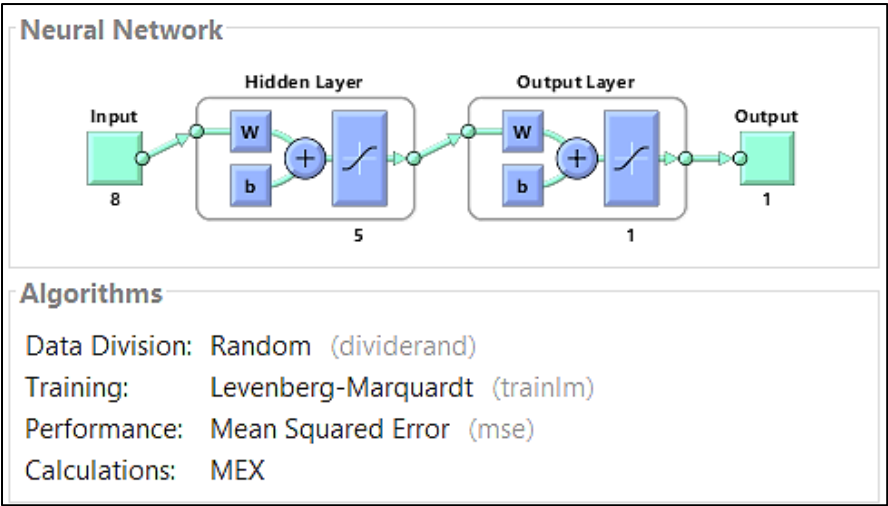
Neural Network

Hidden Layer

Output Layer

Input

W

b

W

b

Output

8

5

1

1

Algorithms

Data Division: Random (dividerand)
Training: Levenberg-Marquardt (trainlm)
Performance: Mean Squared Error (mse)
Calculations: MEX